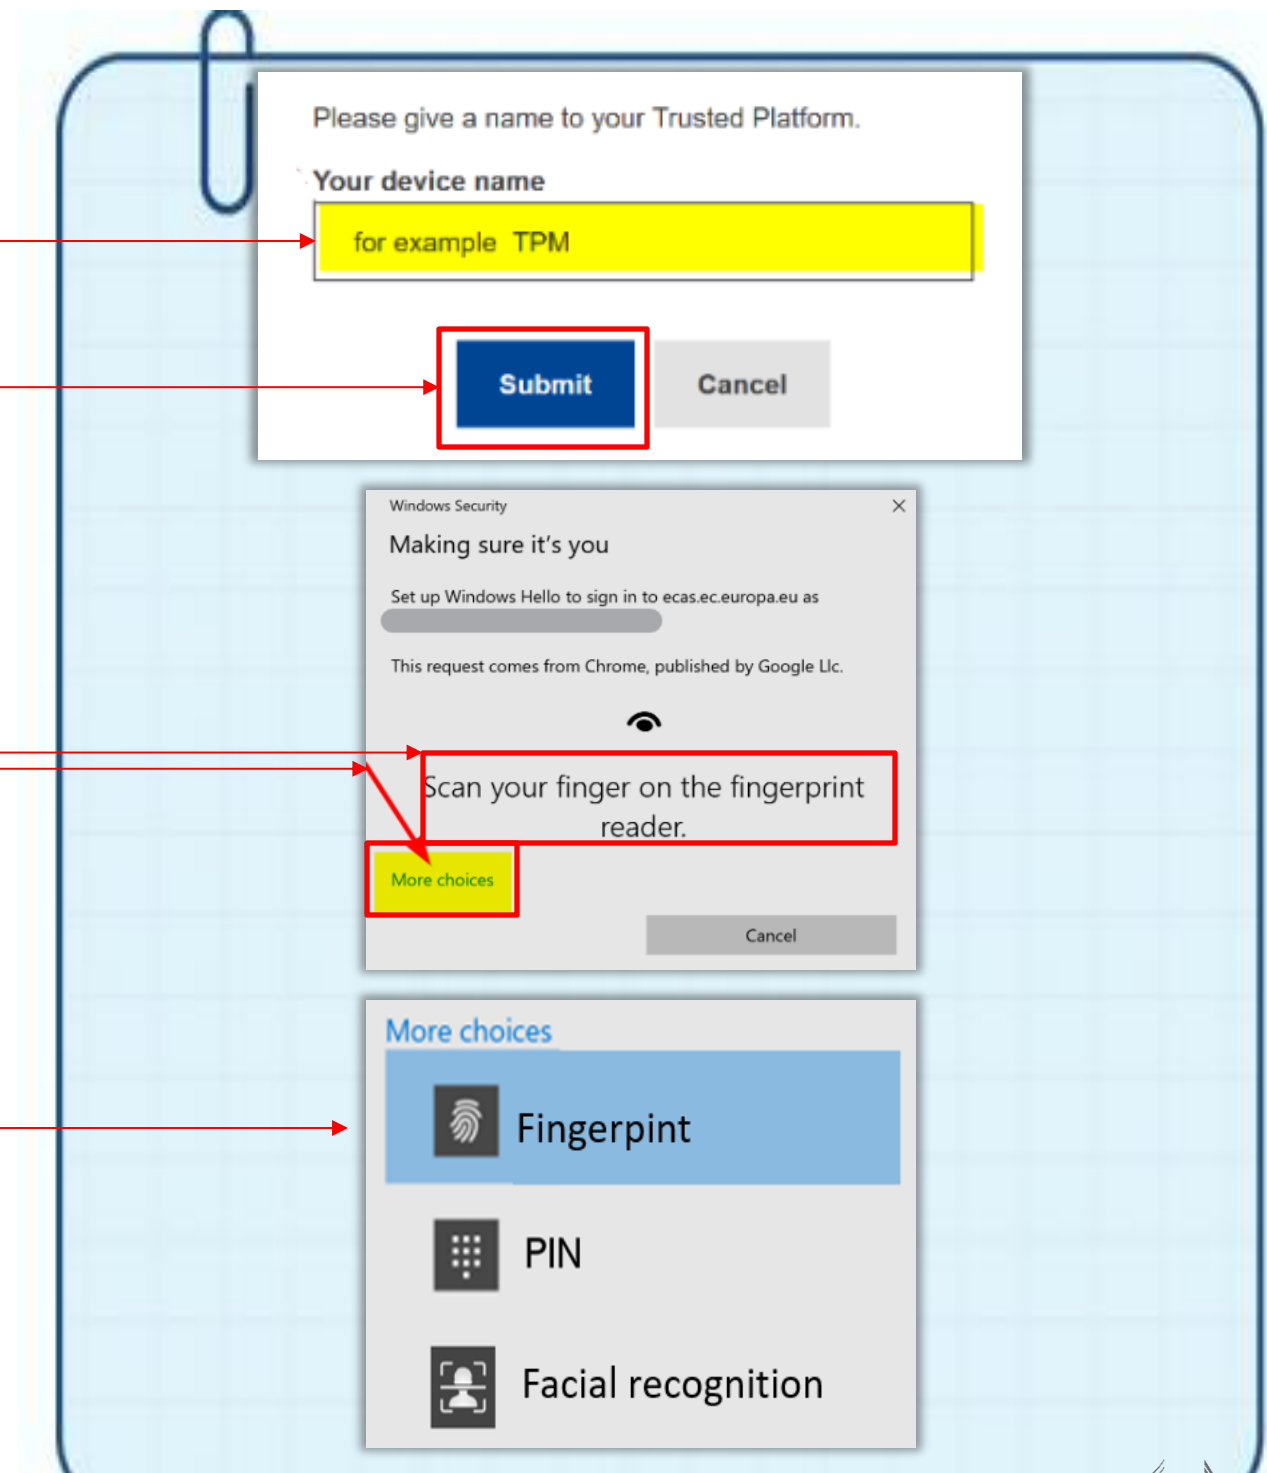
Please give a name to your Trusted Platform.

Your device name

for example TPM

Submit

Cancel

Windows Security

Making sure it's you

Set up Windows Hello to sign in to ecas.ec.europa.eu as

This request comes from Chrome, published by Google Llc.

Scan your finger on the fingerprint reader.

More choices

Cancel

More choices

Fingerpint

PIN

Facial recognition